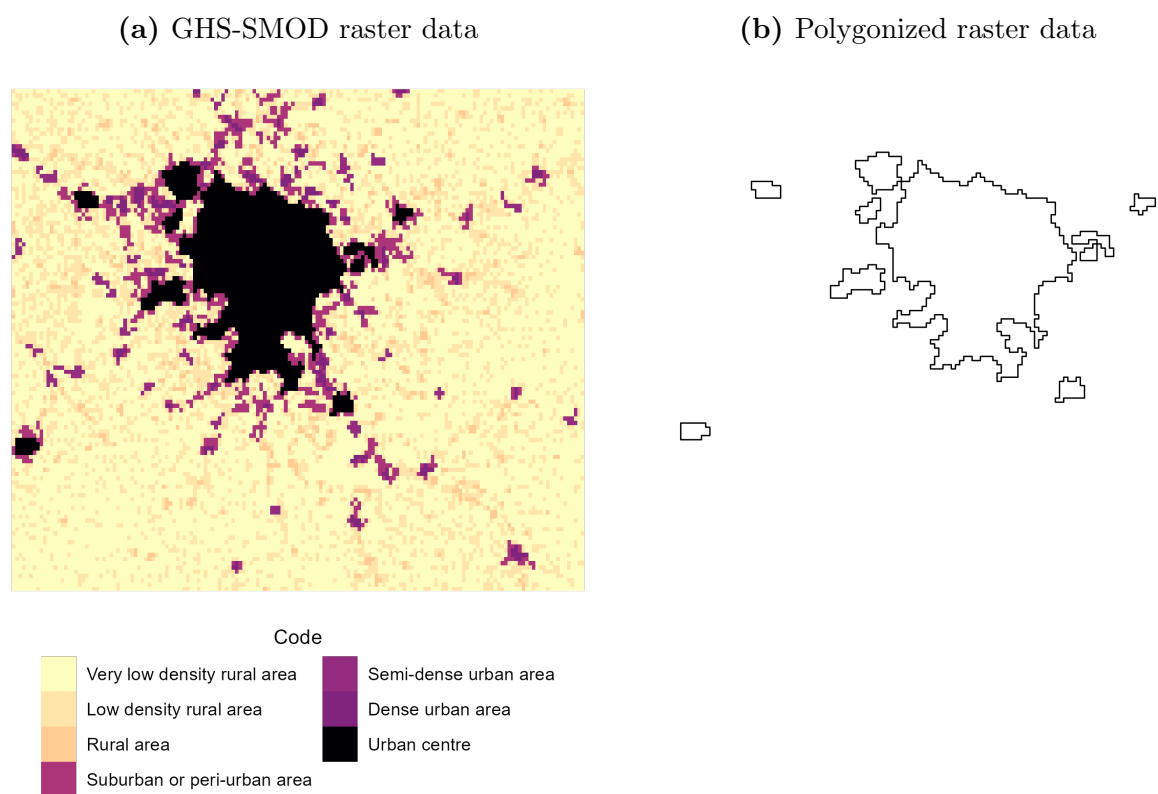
**(a)** GHS-SMOD raster data

**(b)** Polygonized raster data

Code

Very low density rural area
Low density rural area
Rural area
Suburban or peri-urban area
Semi-dense urban area
Dense urban area
Urban centre